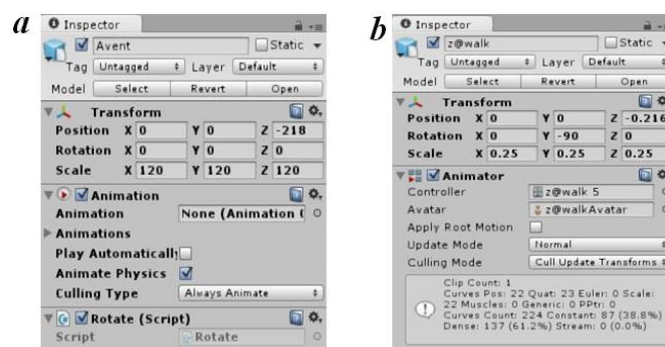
a

Inspector

Avent

Static

Tag Untagged Layer Default

Model Select Revert Open

Transform

Position X 0 Y 0 Z -218

Rotation X 0 Y 0 Z 0

Scale X 120 Y 120 Z 120

Animation

Animation None (Animation (

Animations

Play Automatically

Animate Physics

Culling Type Always Animate

Rotate (Script)

Script Rotate

b

Inspector

z@walk

Static

Tag Untagged Layer Default

Model Select Revert Open

Transform

Position X 0 Y 0 Z -0.216

Rotation X 0 Y -90 Z 0

Scale X 0.25 Y 0.25 Z 0.25

Animator

Controller z@walk 5

Avatar z@walkAvatar

Apply Root Motion

Update Mode Normal

Culling Mode Cull Update Transforms

Clip Count: 1
Curves Pos: 22 Quat: 23 Euler: 0 Scale:
22 Muscles: 0 Generic: 0 PPtr: 0
Curves Count: 224 Constant: 87 (38.8%)
Dense: 137 (61.2%) Stream: 0 (0.0%)